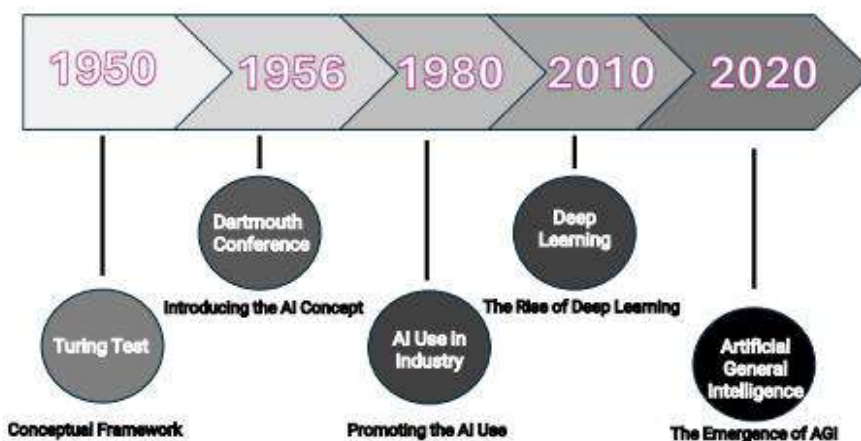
1950

1956

1980

2010

2020

Dartmouth Conference

Introducing the AI Concept

Deep Learning

The Rise of Deep Learning

Turing Test

Conceptual Framework

AI Use in Industry

Promoting the AI Use

Artificial General Intelligence

The Emergence of AGI